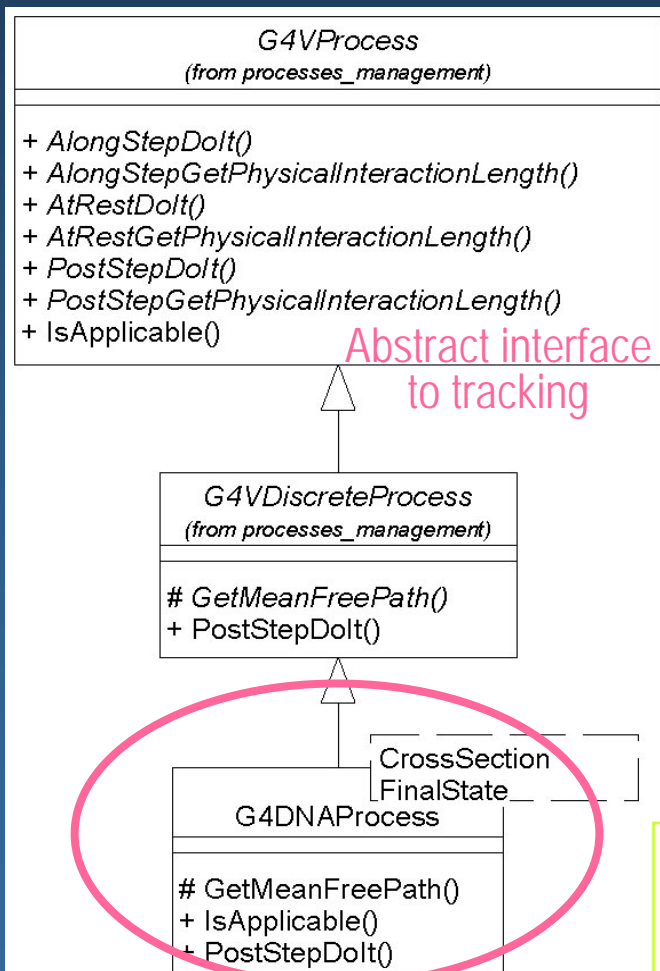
G4VProcess
(from processes_management)

+ AlongStepDoIt()
+ AlongStepGetPhysicalInteractionLength()
+ AtRestDoIt()
+ AtRestGetPhysicalInteractionLength()
+ PostStepDoIt()
+ PostStepGetPhysicalInteractionLength()
+ IsApplicable()

Abstract interface to tracking

G4VDiscreteProcess
(from processes_management)

# GetMeanFreePath()
+ PostStepDoIt()

CrossSection
FinalState

G4DNAProcess

# GetMeanFreePath()
+ IsApplicable()
+ PostStepDoIt()